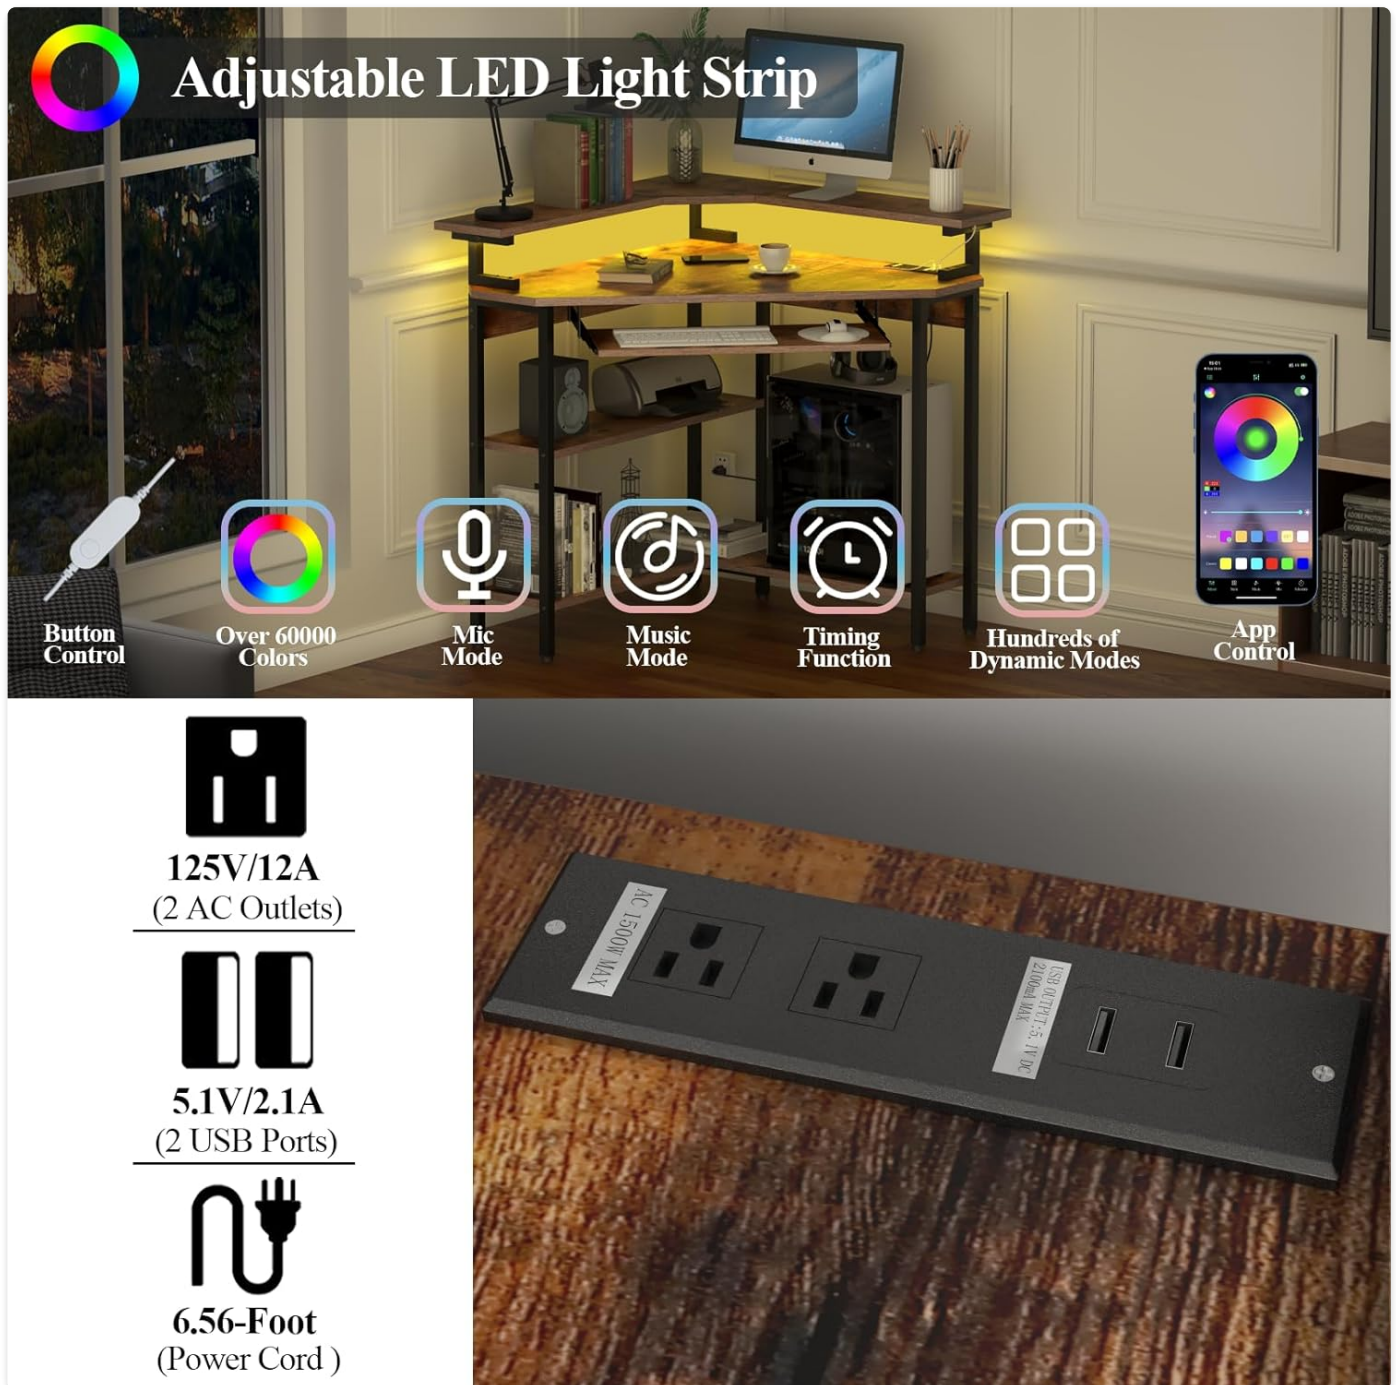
Adjustable LED Light Strip

Button Control

Over 60000 Colors

Mic Mode

Music Mode

Timing Function

Hundreds of Dynamic Modes

App Control

125V/12A
(2 AC Outlets)

5.1V/2.1A
(2 USB Ports)

6.56-Foot
(Power Cord )

AC 1500W MAX

USB OUTPUT: 5.1V DC
2100mA MAX